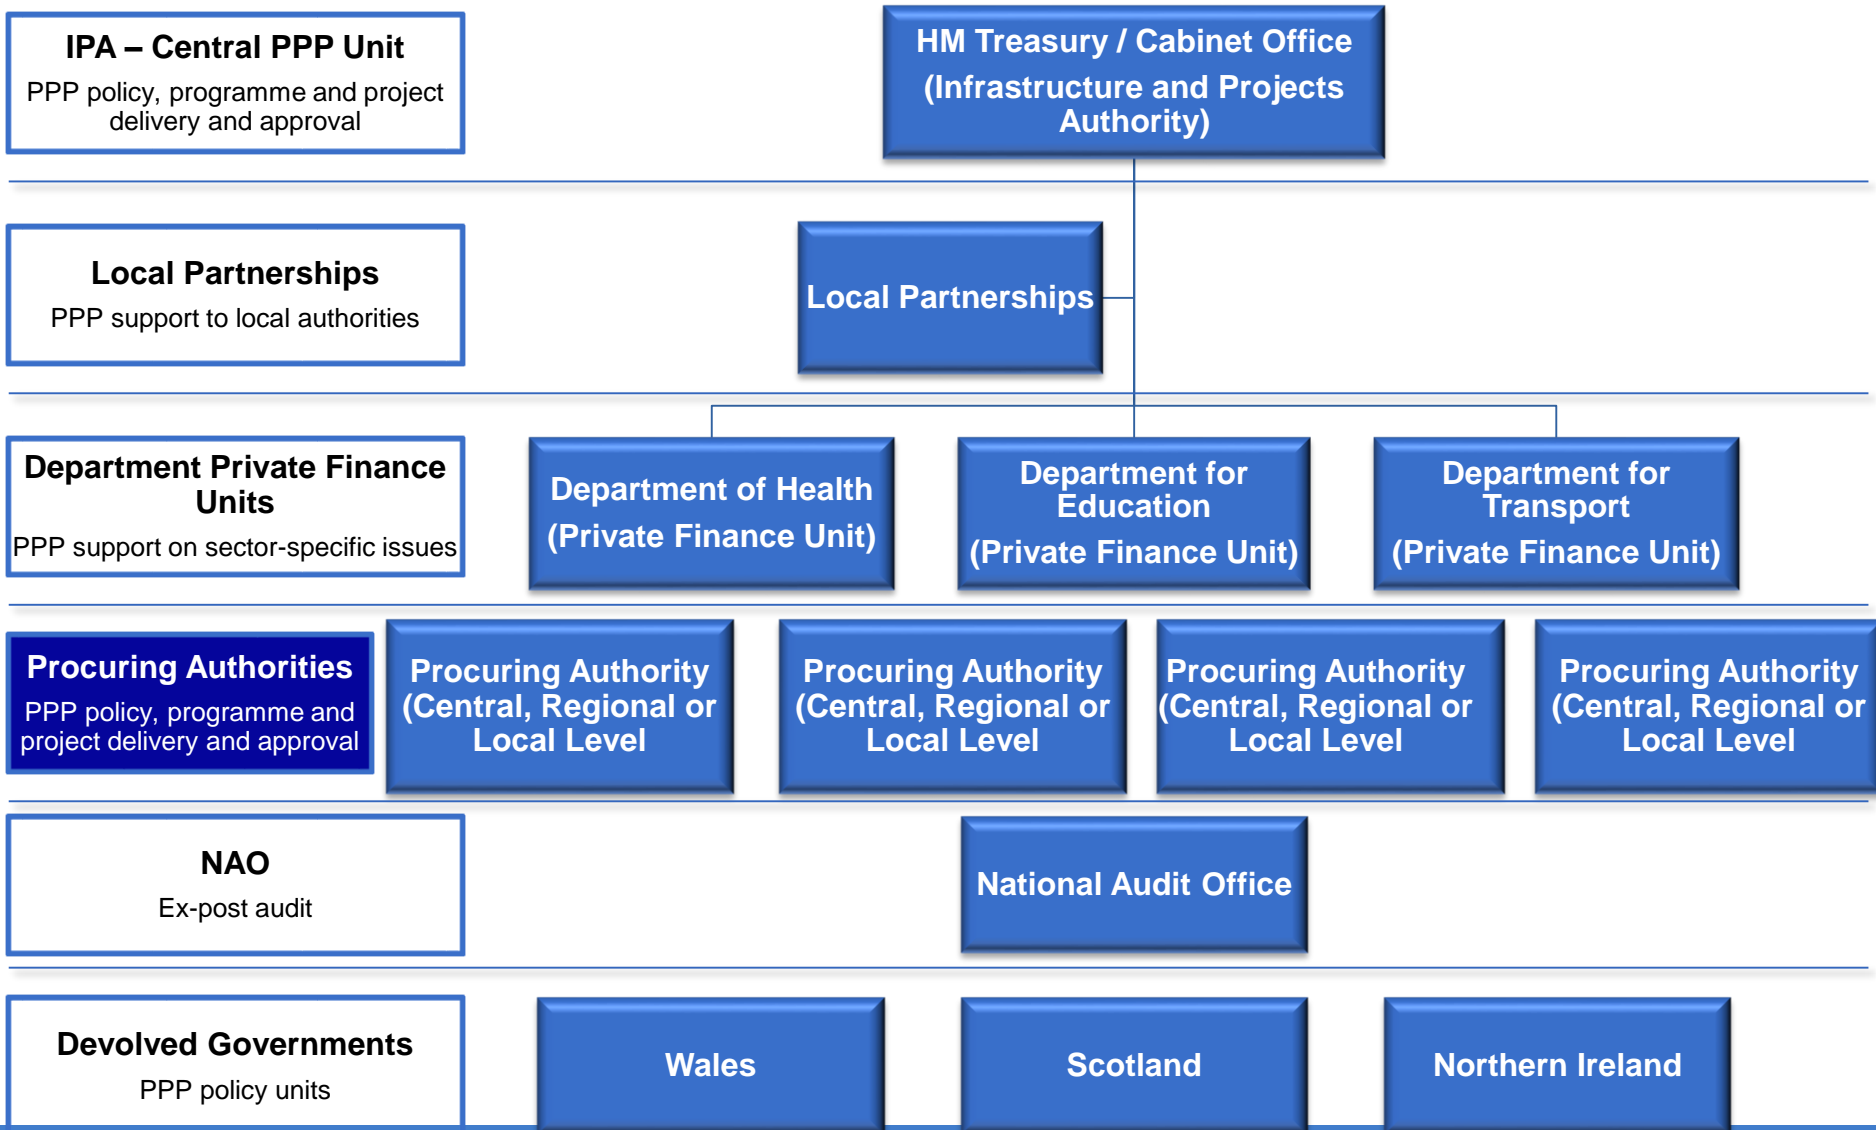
IPA – Central PPP Unit
PPP policy, programme and project delivery and approval

HM Treasury / Cabinet Office
(Infrastructure and Projects Authority)

Local Partnerships
PPP support to local authorities

Local Partnerships

Department Private Finance Units
PPP support on sector-specific issues

Department of Health
(Private Finance Unit)

Department for Education
(Private Finance Unit)

Department for Transport
(Private Finance Unit)

Procuring Authorities
PPP policy, programme and project delivery and approval

Procuring Authority
(Central, Regional or Local Level

Procuring Authority
(Central, Regional or Local Level

Procuring Authority
(Central, Regional or Local Level

Procuring Authority
(Central, Regional or Local Level

NAO
Ex-post audit

National Audit Office

Devolved Governments
PPP policy units

Wales

Scotland

Northern Ireland